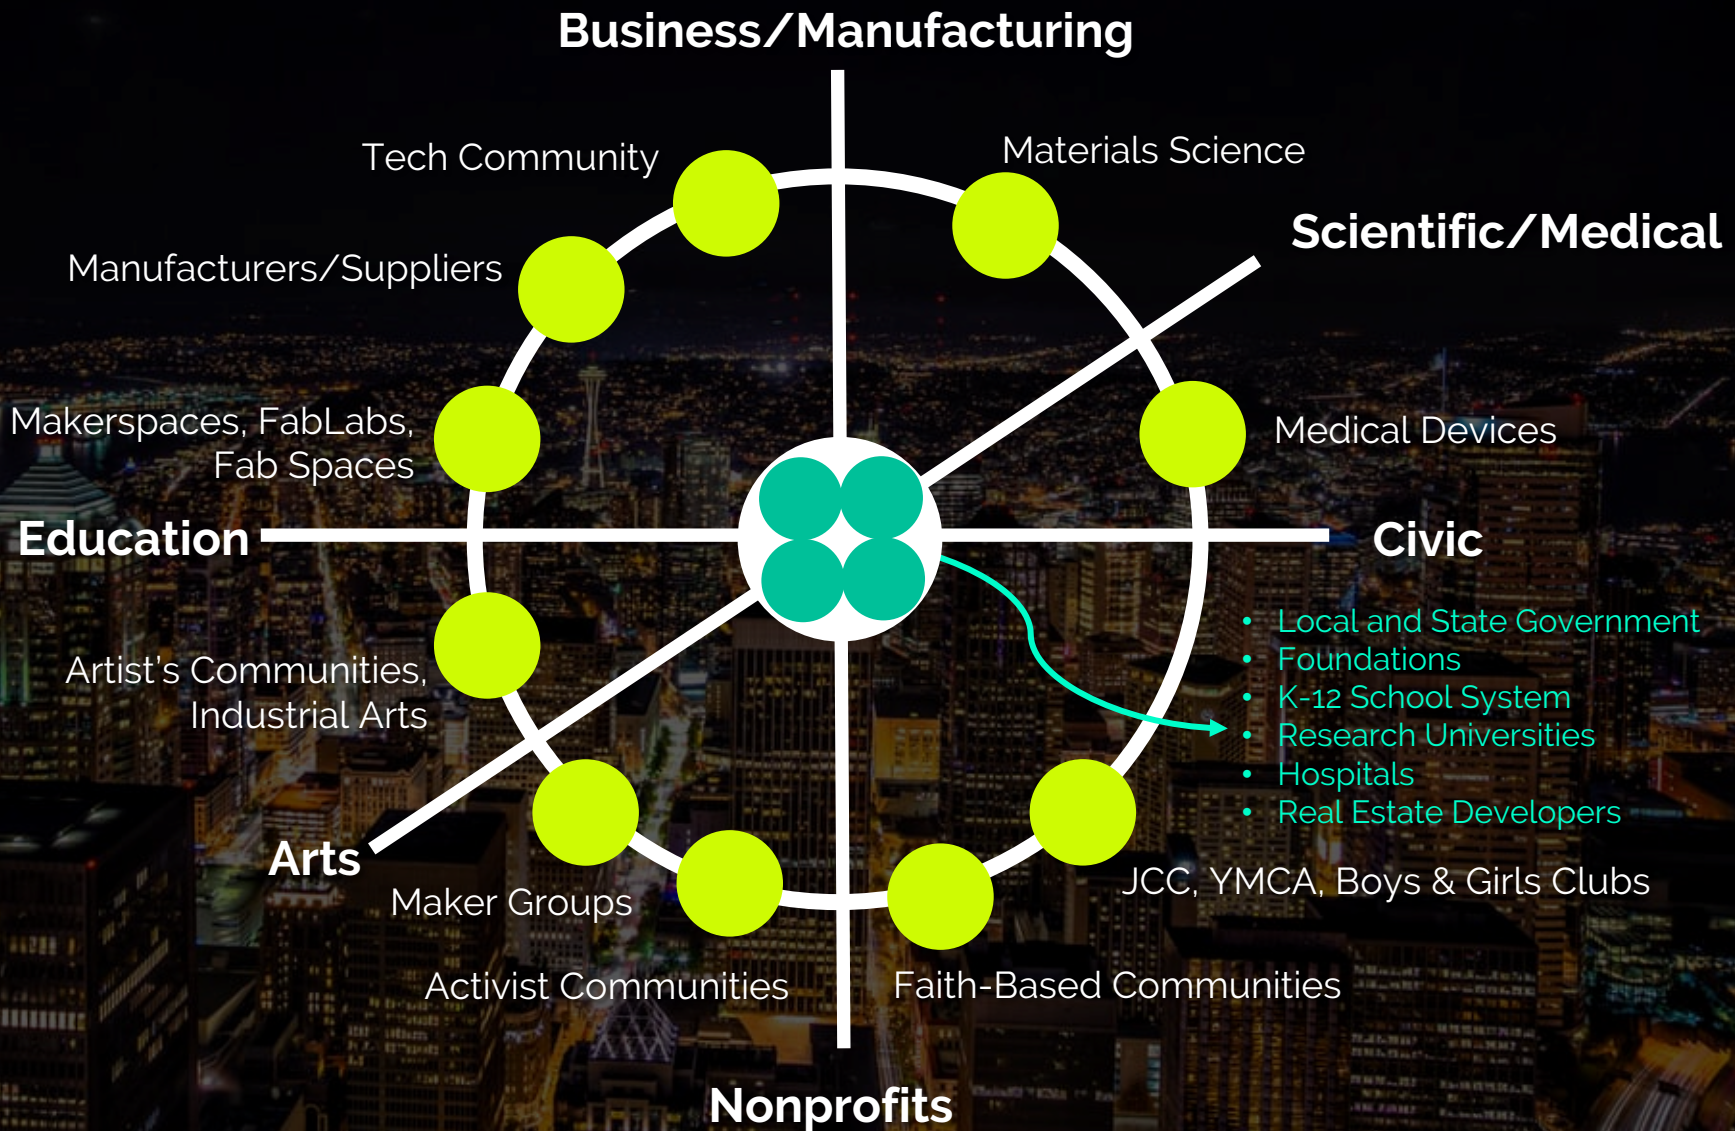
Business/Manufacturing

Tech Community

Materials Science

Scientific/Medical

Manufacturers/Suppliers

Makerspaces, FabLabs, Fab Spaces

Medical Devices

Education

Civic

- Local and State Government
- Foundations
- K-12 School System
- Research Universities
- Hospitals
- Real Estate Developers

Artist's Communities, Industrial Arts

Arts

Maker Groups

JCC, YMCA, Boys & Girls Clubs

Activist Communities

Faith-Based Communities

Nonprofits